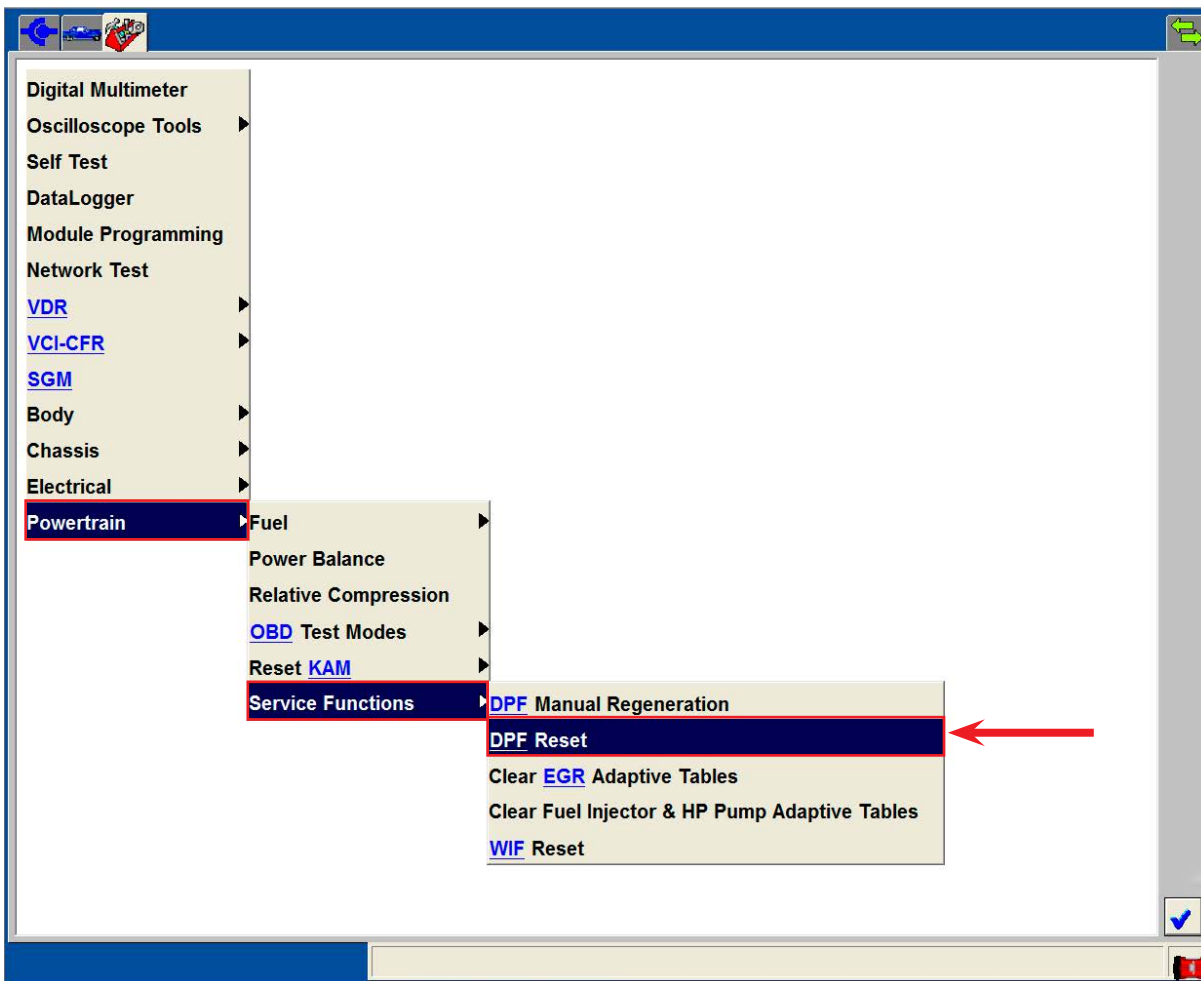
Digital Multimeter
Oscilloscope Tools
Self Test
DataLogger
Module Programming
Network Test
VDR
VCI-CFR
SGM
Body
Chassis
Electrical
Powertrain

Fuel
Power Balance
Relative Compression
OBD Test Modes
Reset KAM
Service Functions

DPF Manual Regeneration
DPF Reset
Clear EGR Adaptive Tables
Clear Fuel Injector & HP Pump Adaptive Tables
WIF Reset